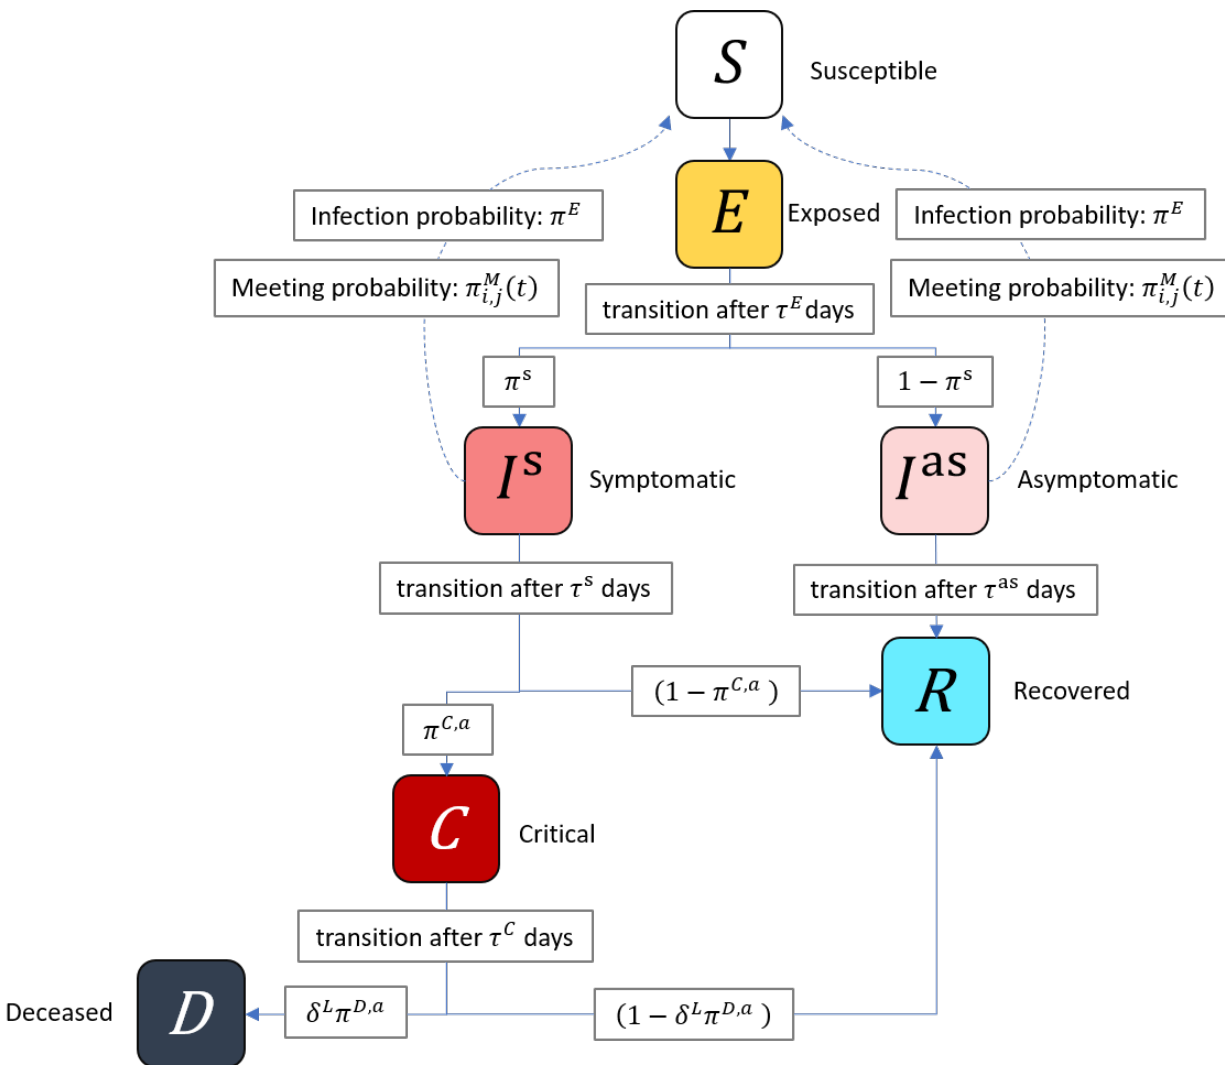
$S$ Susceptible

Infection probability: $\pi^E$

Meeting probability: $\pi^M_{i,j}(t)$

$E$ Exposed

Infection probability: $\pi^E$

Meeting probability: $\pi^M_{i,j}(t)$

transition after $\tau^E$ days

$\pi^s$

$1-\pi^s$

$I^s$ Symptomatic

$I^{as}$ Asymptomatic

transition after $\tau^s$ days

transition after $\tau^{as}$ days

$(1-\pi^{C,a})$

$R$ Recovered

$\pi^{C,a}$

$C$ Critical

transition after $\tau^C$ days

Deceased $D$

$\delta^L\pi^{D,a}$

$(1-\delta^L\pi^{D,a})$